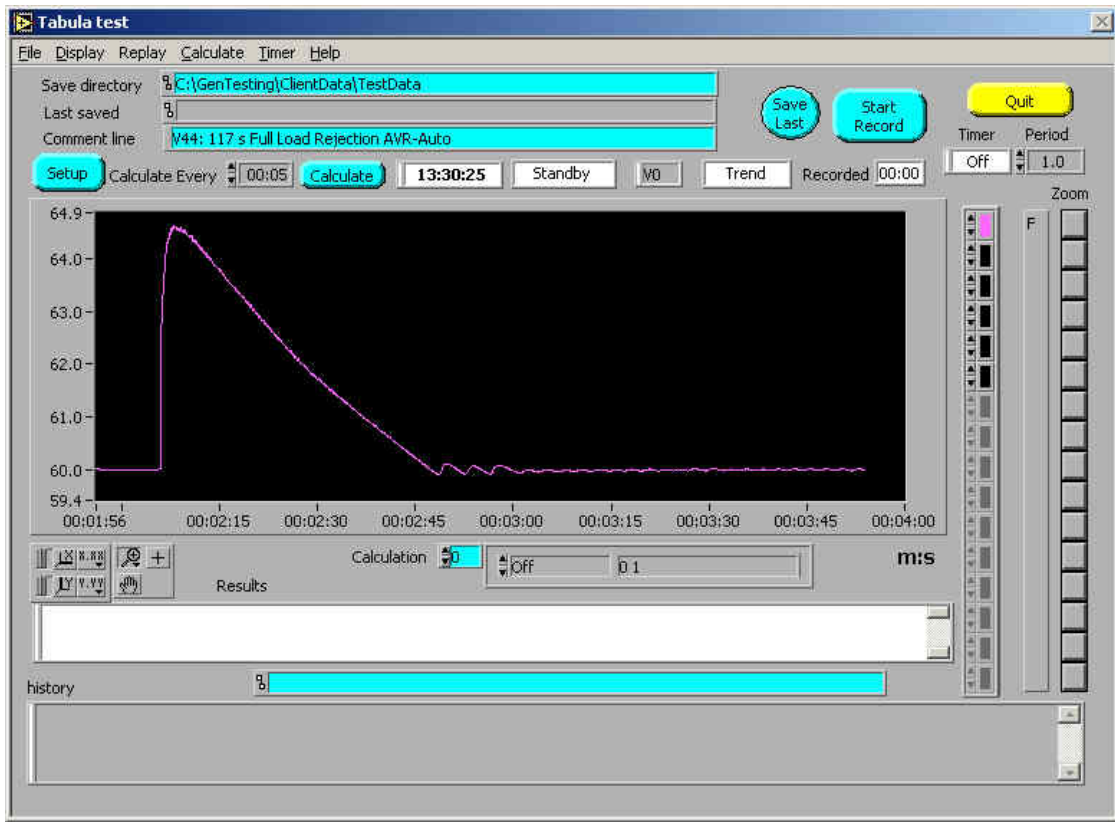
Tabula test

File Display Replay Calculate Timer Help

Save directory C:\GenTesting\ClientData\TestData

Last saved

Comment line V44: 117 s Full Load Rejection AVR-Auto

Save Last

Start Record

Quit

Timer Period

Off 1.0

Setup Calculate Every 00:05 Calculate 13:30:25 Standby V0 Trend Recorded 00:00

Zoom

F

64.9
64.0
63.0
62.0
61.0
60.0
59.4

00:01:56 00:02:15 00:02:30 00:02:45 00:03:00 00:03:15 00:03:30 00:03:45 00:04:00

Calculation 0 Off 0 1

m:s

Results

history